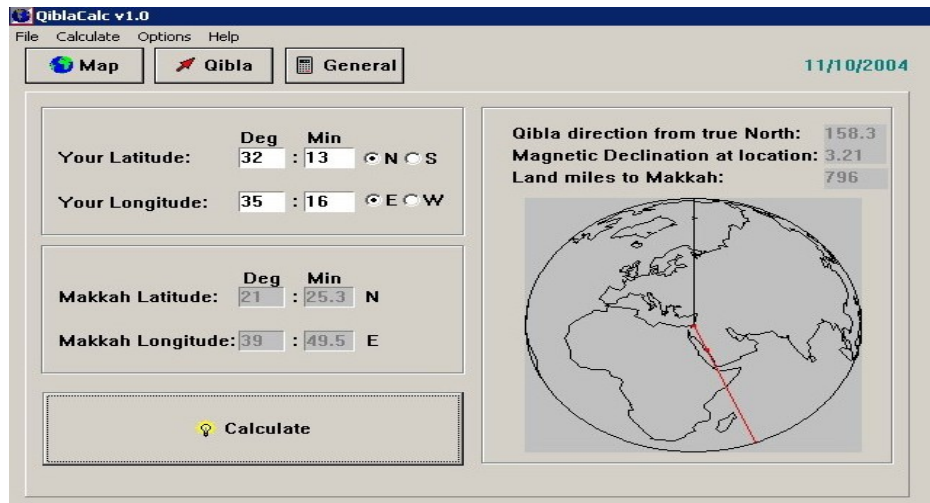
QiblaCalc v1.0

File Calculate Options Help

Map
Qibla
General

11/10/2004

Deg Min
Your Latitude: 32 : 13 N S
Your Longitude: 35 : 16 E W

Deg Min
Makkah Latitude: 21 : 25.3 N
Makkah Longitude: 39 : 49.5 E

Calculate

Qibla direction from true North: 158.3
Magnetic Declination at location: 3.21
Land miles to Makkah: 796